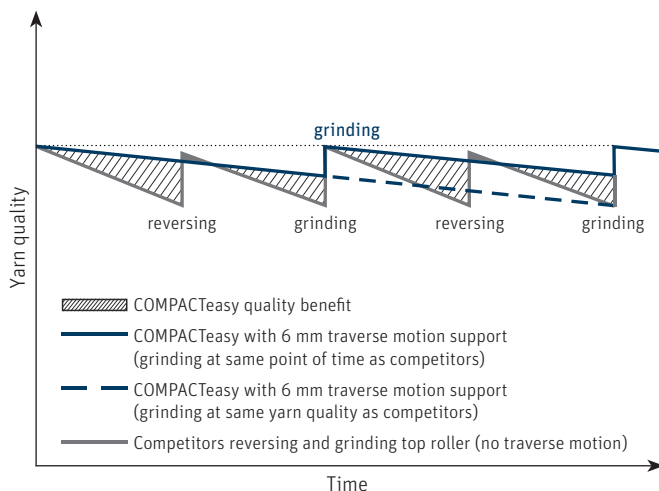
grinding

reversing grinding reversing grinding

Yarn quality

COMPACTeasy quality benefit

COMPACTeasy with 6 mm traverse motion support (grinding at same point of time as competitors)

COMPACTeasy with 6 mm traverse motion support (grinding at same yarn quality as competitors)

Competitors reversing and grinding top roller (no traverse motion)

Time